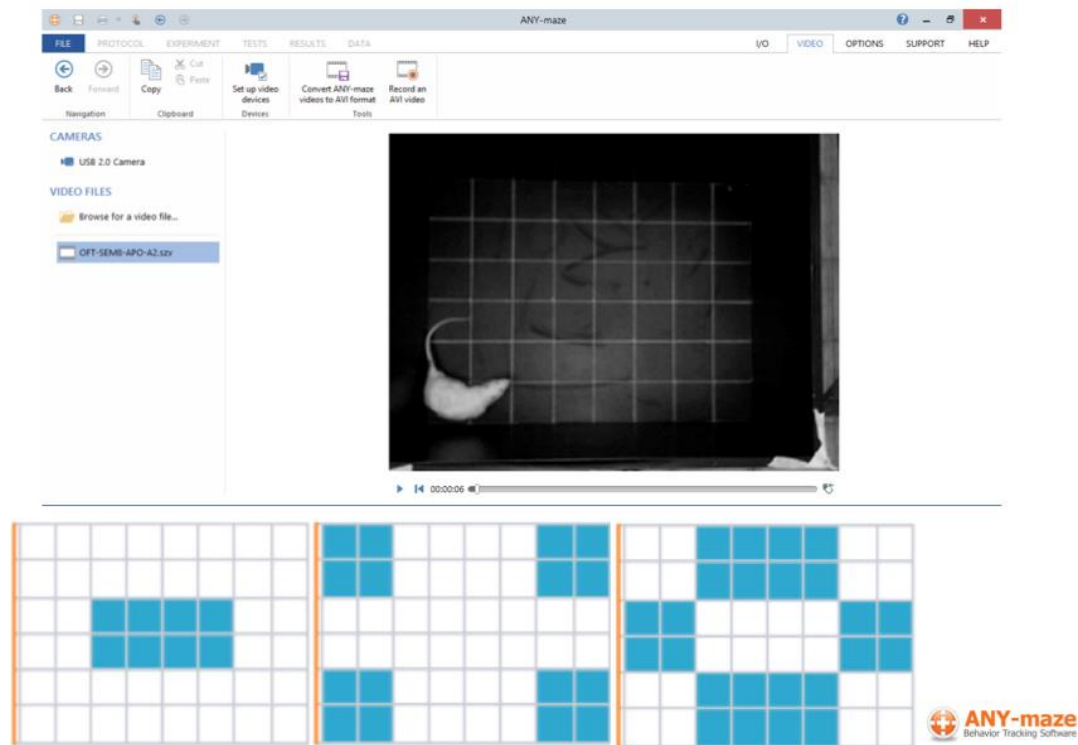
ANY-maze

FILE PROTOCOL EXPERIMENT TESTS RESULTS DATA

I/O VIDEO OPTIONS SUPPORT HELP

Back Forward
Navigation

Copy Cut Paste
Clipboard

Set up video devices
Devices

Convert ANY-maze videos to AVI format
Record an AVI video
Tools

CAMERAS

USB 2.0 Camera

VIDEO FILES

Browse for a video file...

OFT-SEMB-APO-A2.szv

00:00:06

ANY-maze
Behavior Tracking Software